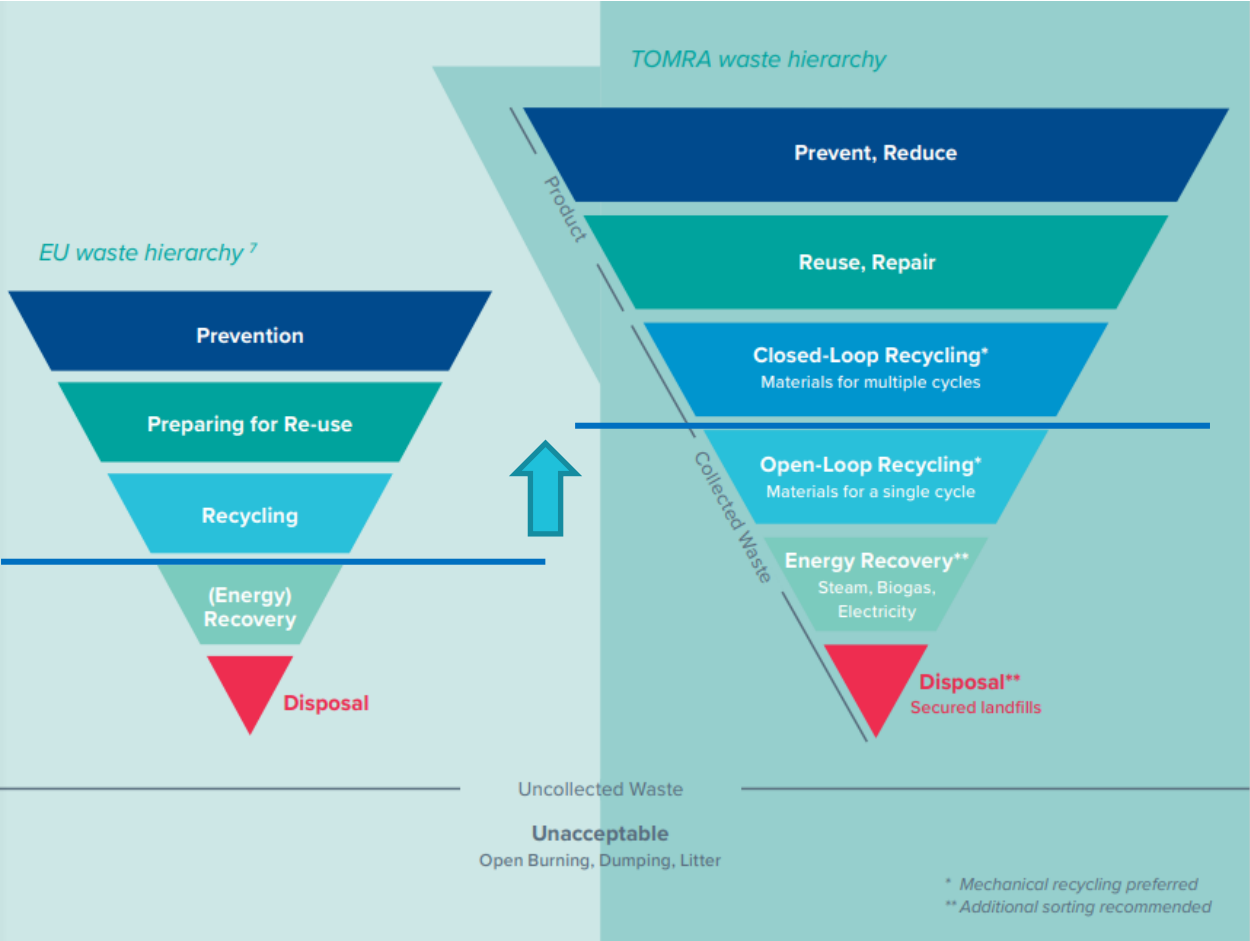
TOMRA waste hierarchy

EU waste hierarchy $^{7}$

Prevention

Preparing for Re-use

Recycling

(Energy) Recovery

Disposal

Product

Prevent, Reduce

Reuse, Repair

Closed-Loop Recycling*
Materials for multiple cycles

Collected Waste

Open-Loop Recycling*
Materials for a single cycle

Energy Recovery**
Steam, Biogas, Electricity

Disposal**
Secured landfills

Uncollected Waste

Unacceptable
Open Burning, Dumping, Litter

* Mechanical recycling preferred
** Additional sorting recommended